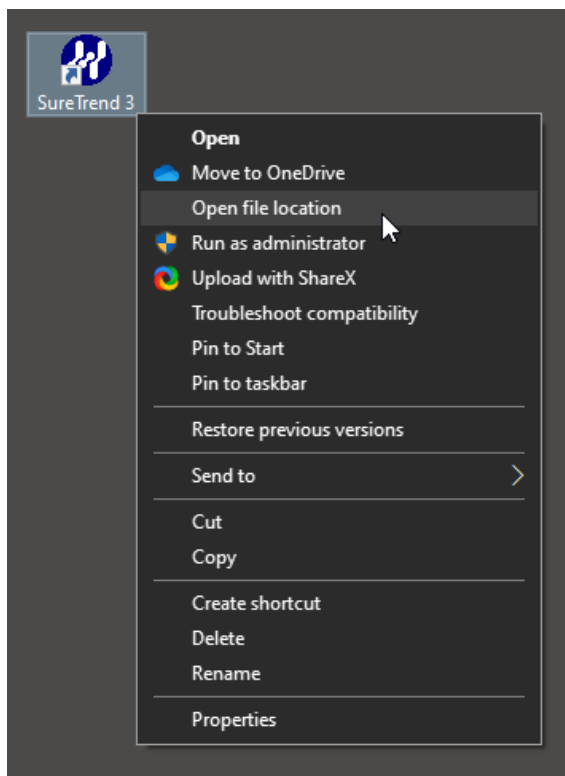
SureTrend 3

Open
Move to OneDrive
Open file location
Run as administrator
Upload with ShareX
Troubleshoot compatibility
Pin to Start
Pin to taskbar

Restore previous versions

Send to

Cut
Copy

Create shortcut
Delete
Rename

Properties